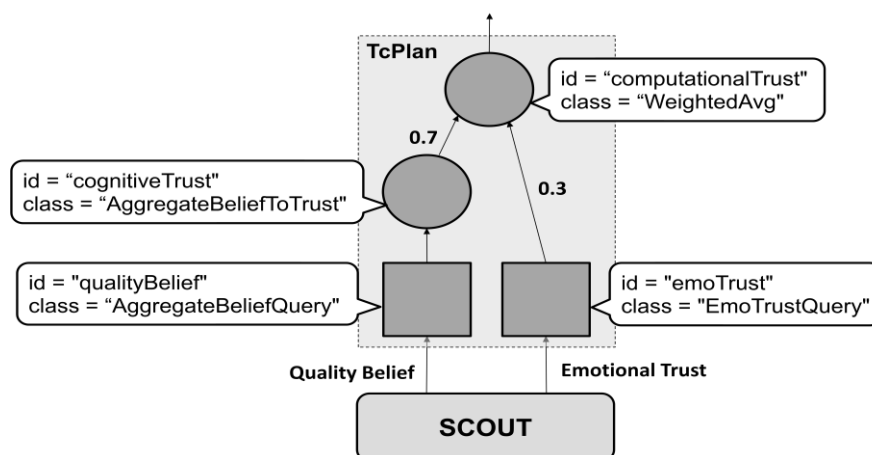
TcPlan

id = "computationalTrust"
class = "WeightedAvg"

0.7

id = "cognitiveTrust"
class = "AggregateBeliefToTrust"

0.3

id = "qualityBelief"
class = "AggregateBeliefQuery"

id = "emoTrust"
class = "EmoTrustQuery"

Quality Belief

Emotional Trust

SCOUT